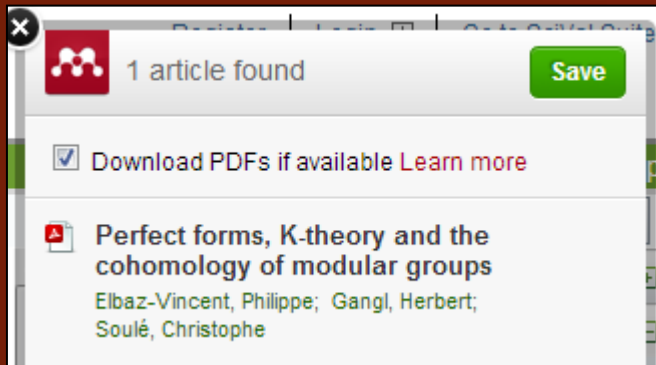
Register | Login | Go to SciVal Suite

1 article found

Save

Download PDFs if available Learn more

Perfect forms, K-theory and the cohomology of modular groups

Elbaz-Vincent, Philippe; Gangl, Herbert; Soulé, Christophe